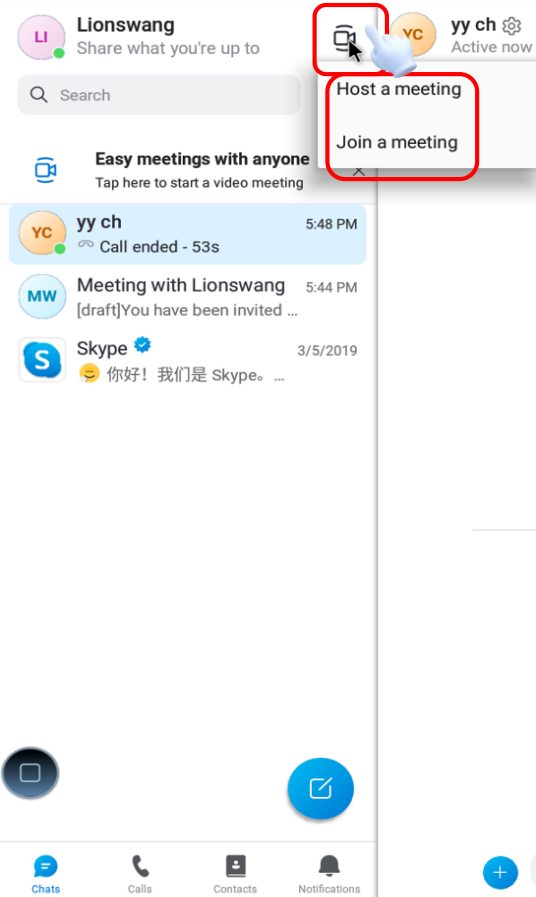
LI
Lionswang
Share what you're up to

YC
yy ch
Active now

Host a meeting

Join a meeting

Search

Easy meetings with anyone
Tap here to start a video meeting

YC
yy ch 5:48 PM
Call ended - 53s

MW
Meeting with Lionswang 5:44 PM
[draft]You have been invited ...

Skype 3/5/2019
你好！我们是 Skype。...

Chats
Calls
Contacts
Notifications